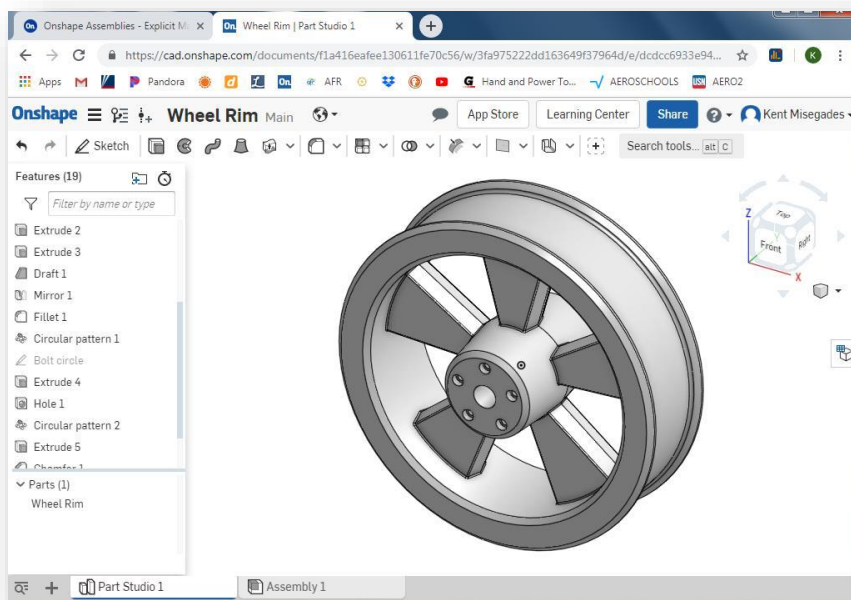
Onshape Assemblies - Explicit M ×
Wheel Rim | Part Studio 1 ×
https://cad.onshape.com/documents/f1a416eafee130611fe70c56/w/3fa975222dd163649f37964d/e/dcdcc6933e94...
Apps Pandora AFR Hand and Power To... AEROSCHOOLS AERO2
Onshape Wheel Rim Main
App Store Learning Center Share Kent Misegades
Sketch
Search tools... alt C
Features (19)
Filter by name or type
Extrude 2
Extrude 3
Draft 1
Mirror 1
Fillet 1
Circular pattern 1
Bolt circle
Extrude 4
Hole 1
Circular pattern 2
Extrude 5
Chamfer 1
Parts (1)
Wheel Rim
Top
Front
Right
Z
X
Part Studio 1
Assembly 1